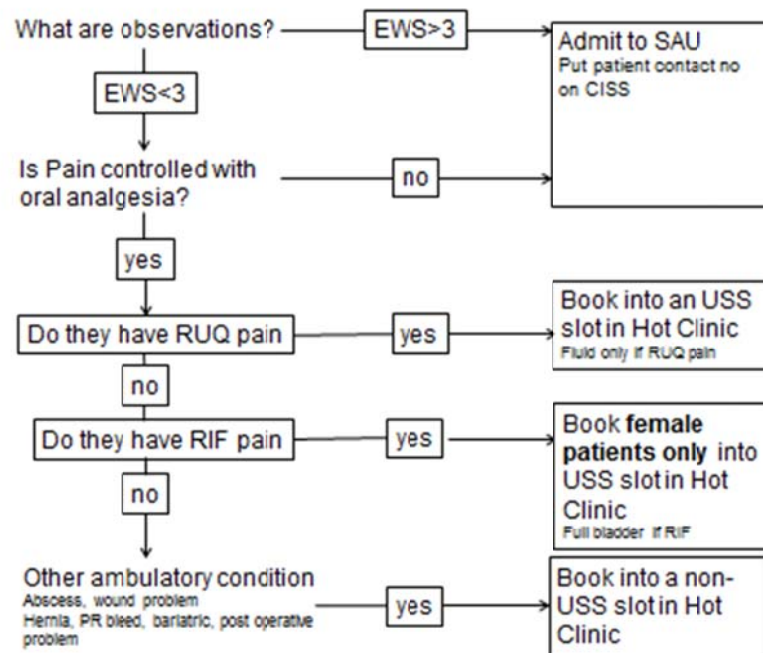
What are observations?

EWS>3

Admit to SAU
Put patient contact no on CISS

EWS<3

Is Pain controlled with oral analgesia?

no

yes

Do they have RUQ pain

yes

Book into an USS slot in Hot Clinic
Fluid only if RUQ pain

no

Do they have RIF pain

yes

Book **female patients only** into USS slot in Hot Clinic
Full bladder if RIF

no

Other ambulatory condition
Abscess, wound problem
Hernia, PR bleed, bariatric, post operative problem

yes

Book into a non-USS slot in Hot Clinic